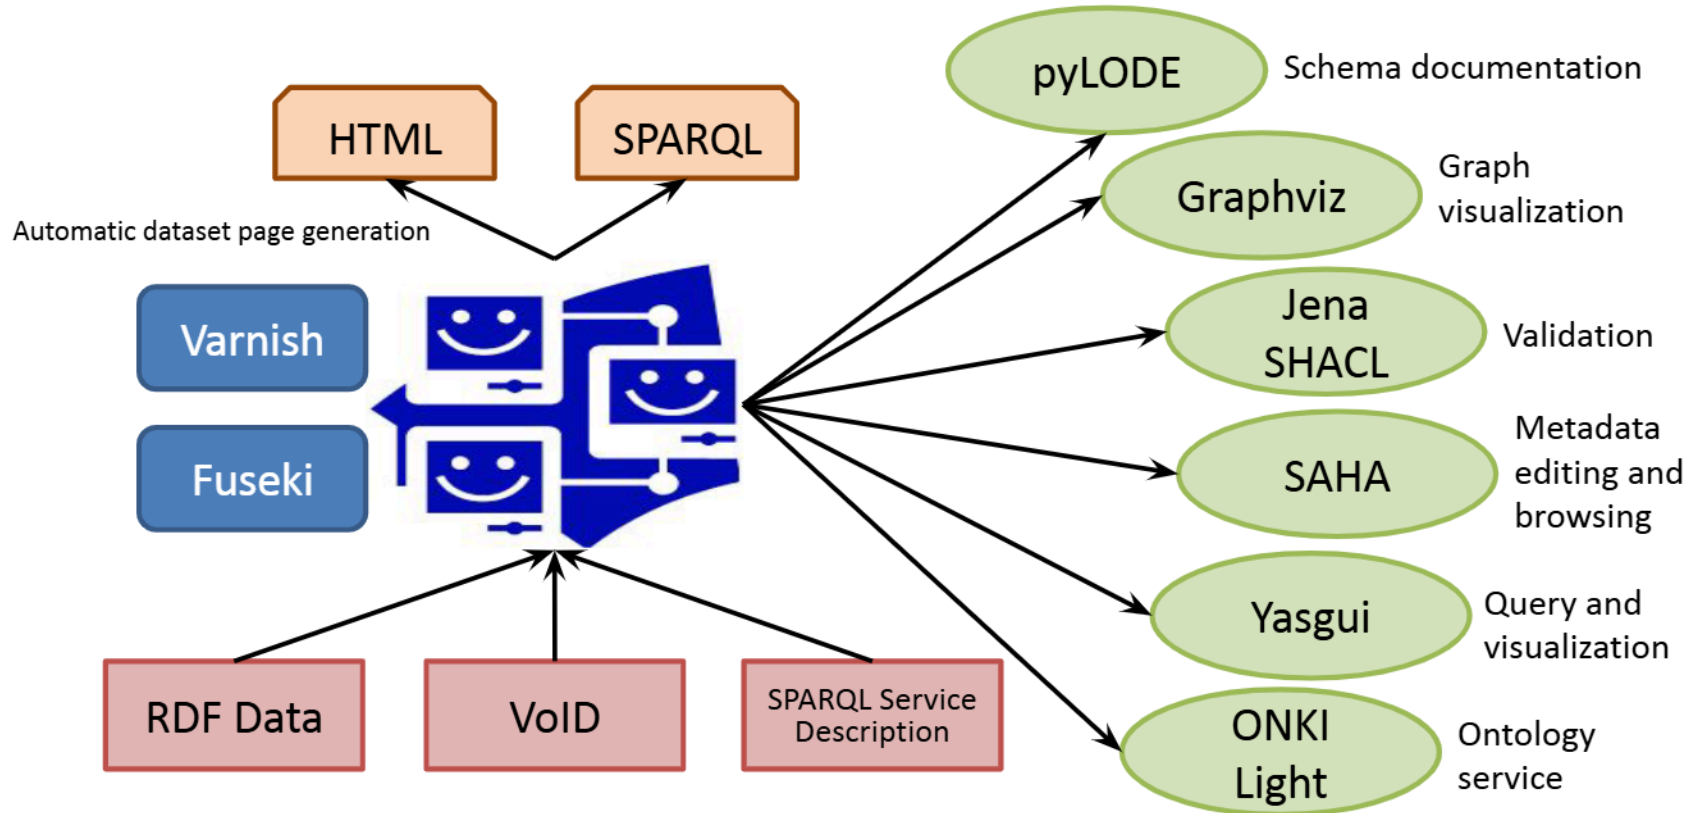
HTML

SPARQL

Automatic dataset page generation

Varnish

Fuseki

RDF Data

VoID

SPARQL Service Description

pyLODE

Schema documentation

Graphviz

Graph visualization

Jena SHACL

Validation

SAHA

Metadata editing and browsing

Yasgui

Query and visualization

ONKI Light

Ontology service